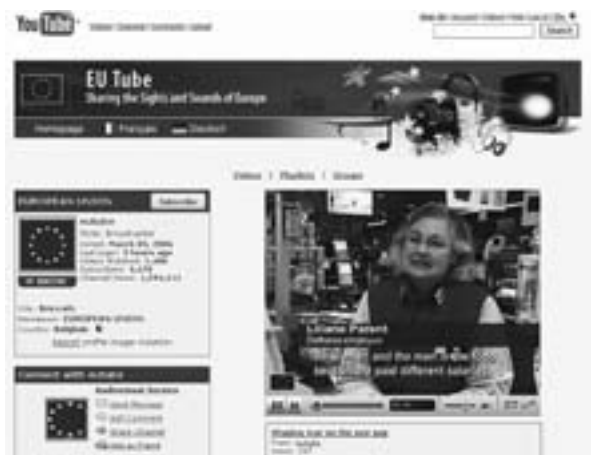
YouTube

Search

EU Tube
Sharing the Sights and Sounds of Europe

Homepage Français Deutsch

Videos | Playlists | Groups

European Union Subscribe

eutube

Subscribe

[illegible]

Connect with eutube

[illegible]

Liliane Parent

and the men have been paid different sala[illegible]

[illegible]